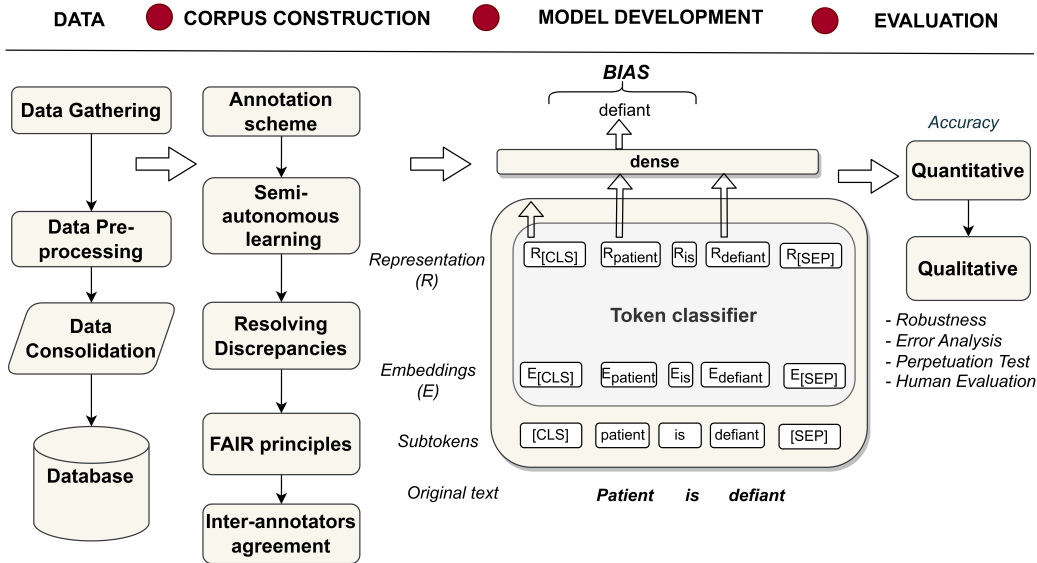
DATA CORPUS CONSTRUCTION MODEL DEVELOPMENT EVALUATION

Data Gathering

Data Preprocessing

Data Consolidation

Database

Annotation scheme

Semi-autonomous learning

Resolving Discrepancies

FAIR principles

Inter-annotators agreement

BIAS

defiant

dense

Representation (R)

$R_{[CLS]}$ $R_{patient}$ $R_{is}$ $R_{defiant}$ $R_{[SEP]}$

Token classifier

Embeddings (E)

$E_{[CLS]}$ $E_{patient}$ $E_{is}$ $E_{defiant}$ $E_{[SEP]}$

Subtokens

[CLS] patient is defiant [SEP]

Original text

Patient is defiant

Accuracy

Quantitative

Qualitative

- Robustness
- Error Analysis
- Perpetuation Test
- Human Evaluation